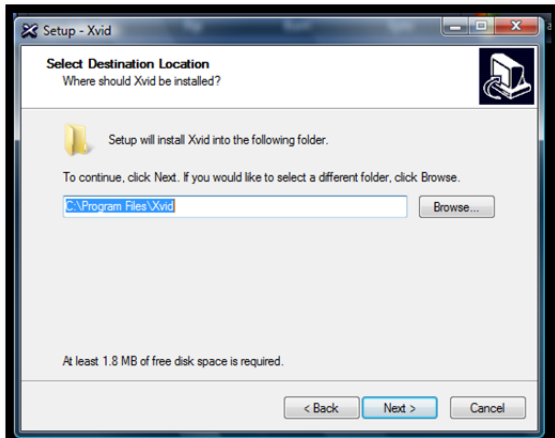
Setup - Xvid

Select Destination Location
Where should Xvid be installed?

Setup will install Xvid into the following folder.

To continue, click Next. If you would like to select a different folder, click Browse.

C:\Program Files\Xvid

Browse...

At least 1.8 MB of free disk space is required.

< Back

Next >

Cancel